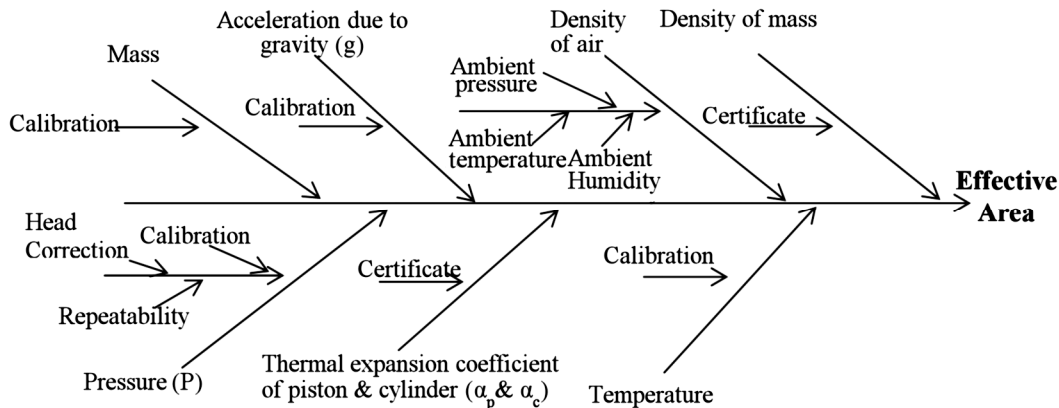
Mass

Calibration

Acceleration due to gravity (g)

Calibration

Density of air

Ambient pressure

Ambient temperature

Ambient Humidity

Density of mass

Certificate

Effective Area

Head Correction

Calibration

Repeatability

Pressure (P)

Certificate

Thermal expansion coefficient of piston & cylinder ($\alpha_p$ & $\alpha_c$)

Calibration

Temperature